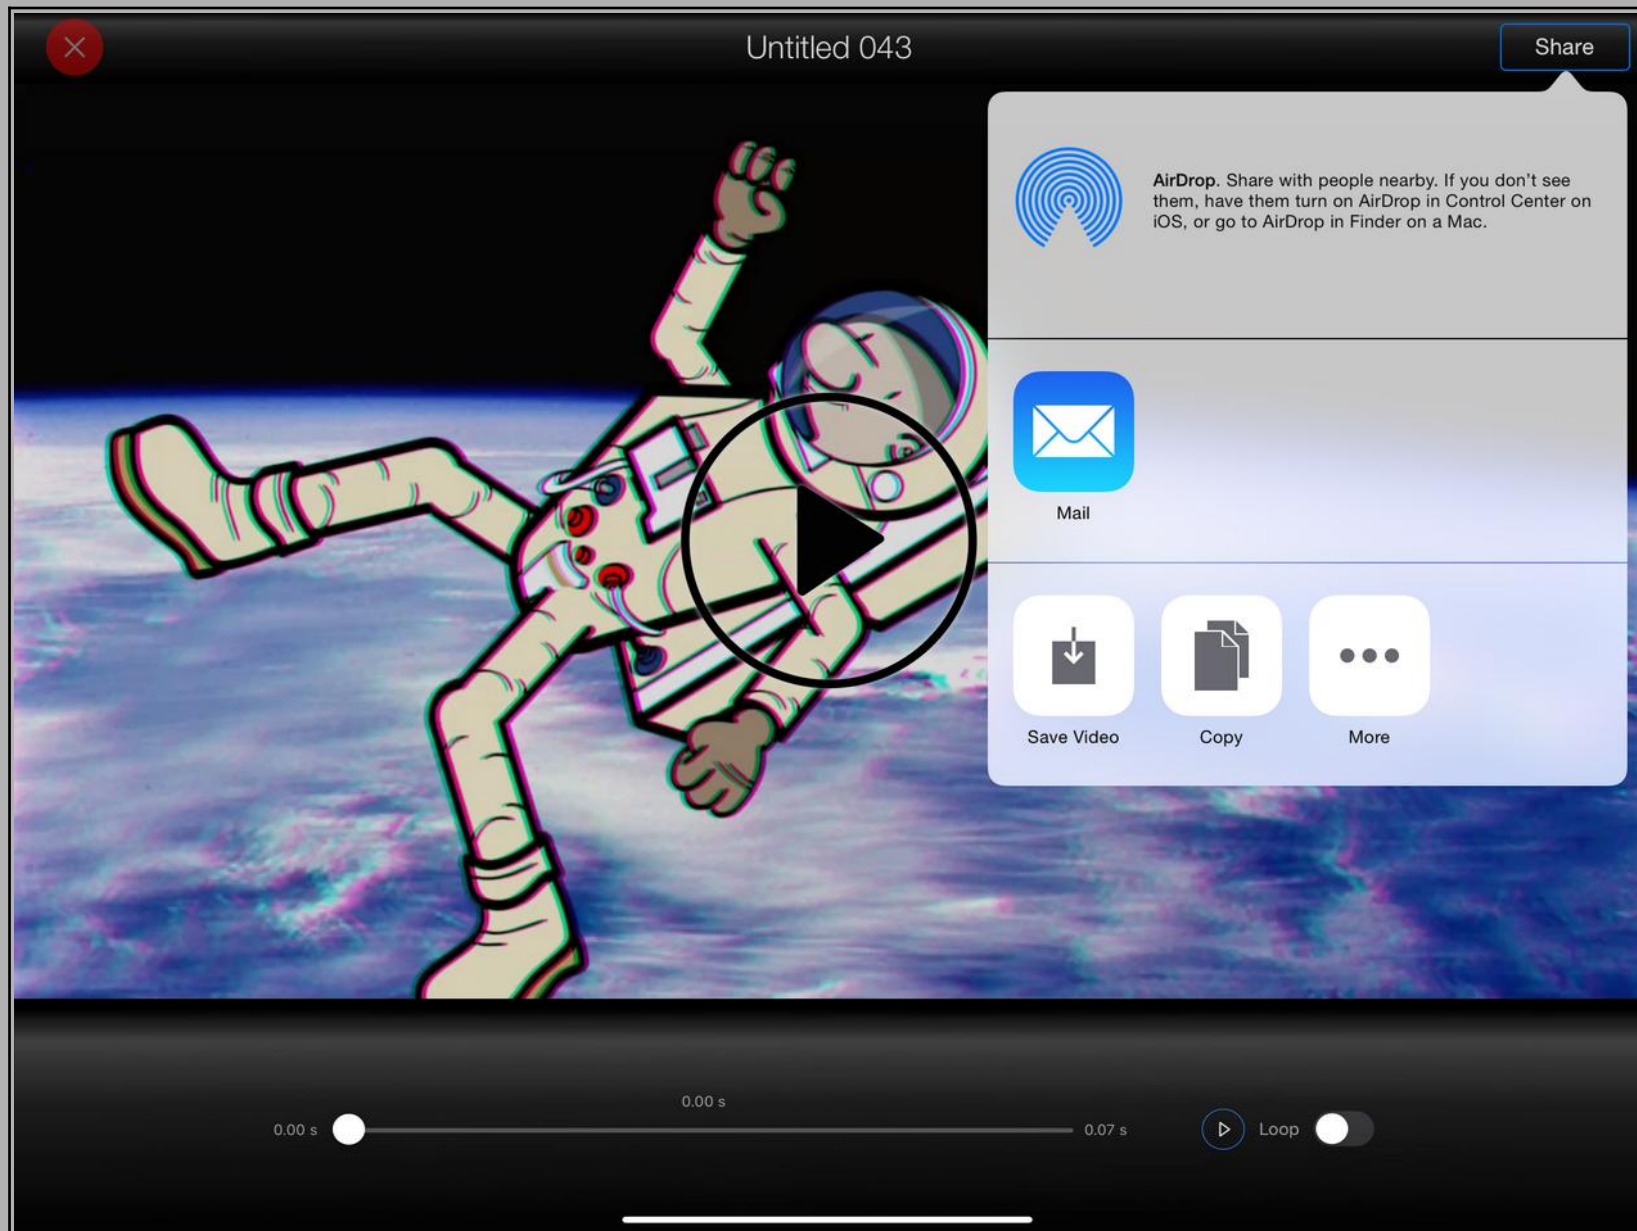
Untitled 043

Share

AirDrop. Share with people nearby. If you don't see them, have them turn on AirDrop in Control Center on iOS, or go to AirDrop in Finder on a Mac.

Mail

Save Video

Copy

More

0.00 s

0.00 s

0.07 s

Loop